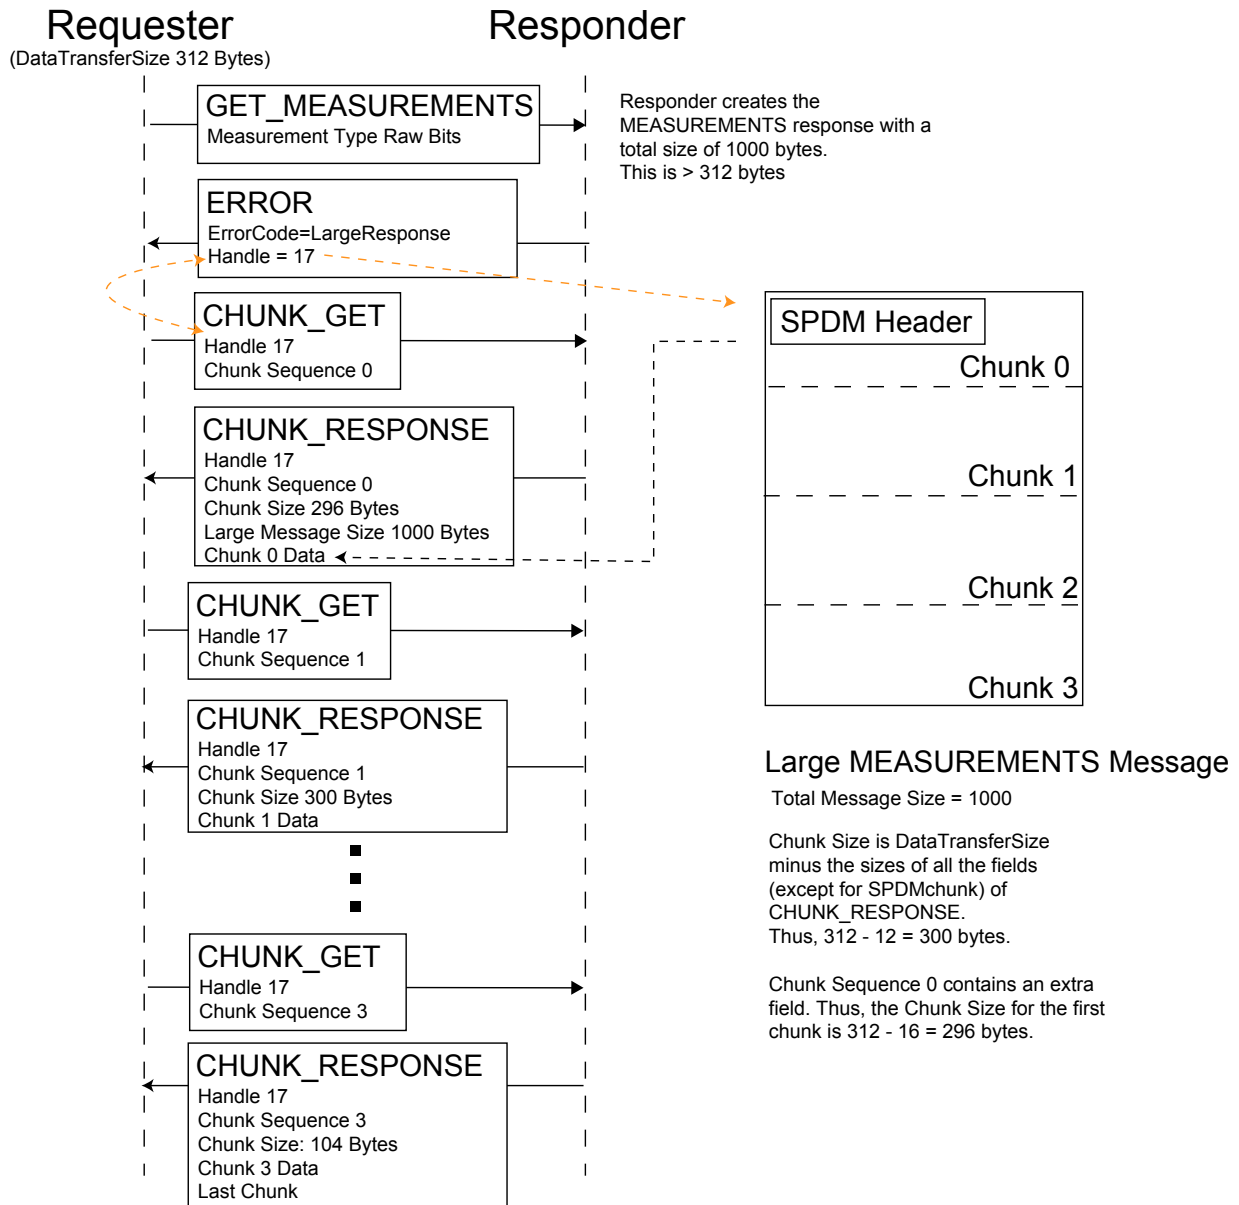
Requester
(DataTransferSize 312 Bytes)

Responder

GET_MEASUREMENTS
Measurement Type Raw Bits

Responder creates the MEASUREMENTS response with a total size of 1000 bytes.
This is > 312 bytes

ERROR
ErrorCode=LargeResponse
Handle = 17

CHUNK_GET
Handle 17
Chunk Sequence 0

SPDM Header
Chunk 0
Chunk 1
Chunk 2
Chunk 3

CHUNK_RESPONSE
Handle 17
Chunk Sequence 0
Chunk Size 296 Bytes
Large Message Size 1000 Bytes
Chunk 0 Data

CHUNK_GET
Handle 17
Chunk Sequence 1

CHUNK_RESPONSE
Handle 17
Chunk Sequence 1
Chunk Size 300 Bytes
Chunk 1 Data

Large MEASUREMENTS Message
Total Message Size = 1000

Chunk Size is DataTransferSize minus the sizes of all the fields (except for SPDMchunk) of CHUNK_RESPONSE.
Thus, 312 - 12 = 300 bytes.

Chunk Sequence 0 contains an extra field. Thus, the Chunk Size for the first chunk is 312 - 16 = 296 bytes.

CHUNK_GET
Handle 17
Chunk Sequence 3

CHUNK_RESPONSE
Handle 17
Chunk Sequence 3
Chunk Size: 104 Bytes
Chunk 3 Data
Last Chunk